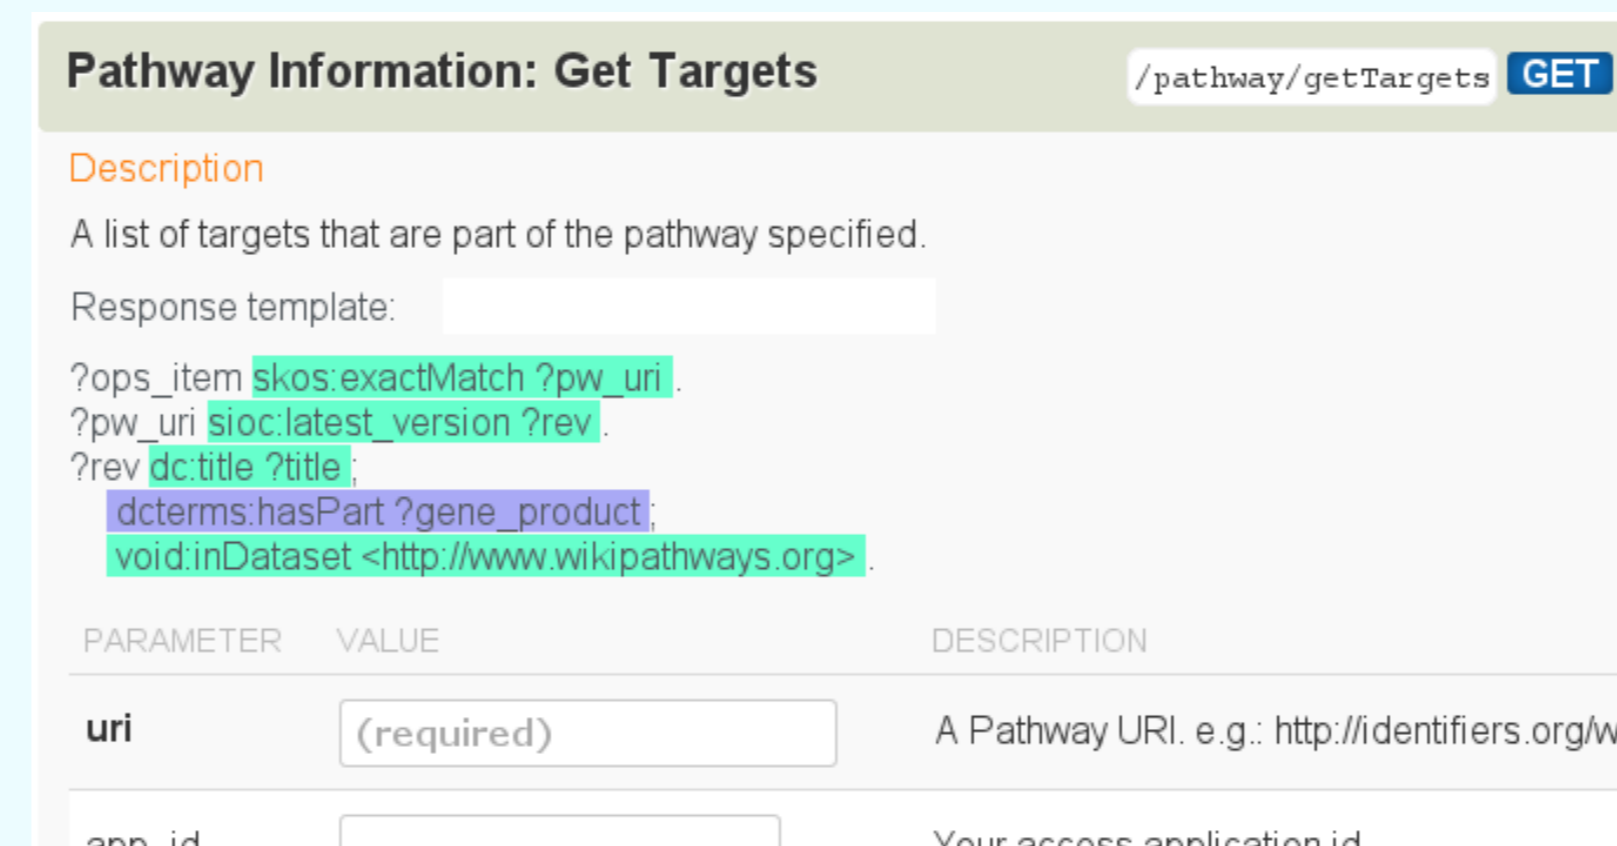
Pathway Information: Get Targets

/pathway/getTargets GET

Description

A list of targets that are part of the pathway specified.

Response template:

?ops_item skos:exactMatch ?pw_uri .
?pw_uri sioc:latest_version ?rev .
?rev dc:title ?title ;
dcterms:hasPart ?gene_product ;
void:inDataset <http://www.wikipathways.org> .

| PARAMETER | VALUE | DESCRIPTION |
|---|---|---|
| uri | (required) | A Pathway URI. e.g.: http://identifiers.org/w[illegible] |
| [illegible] | | Your access application id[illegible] |